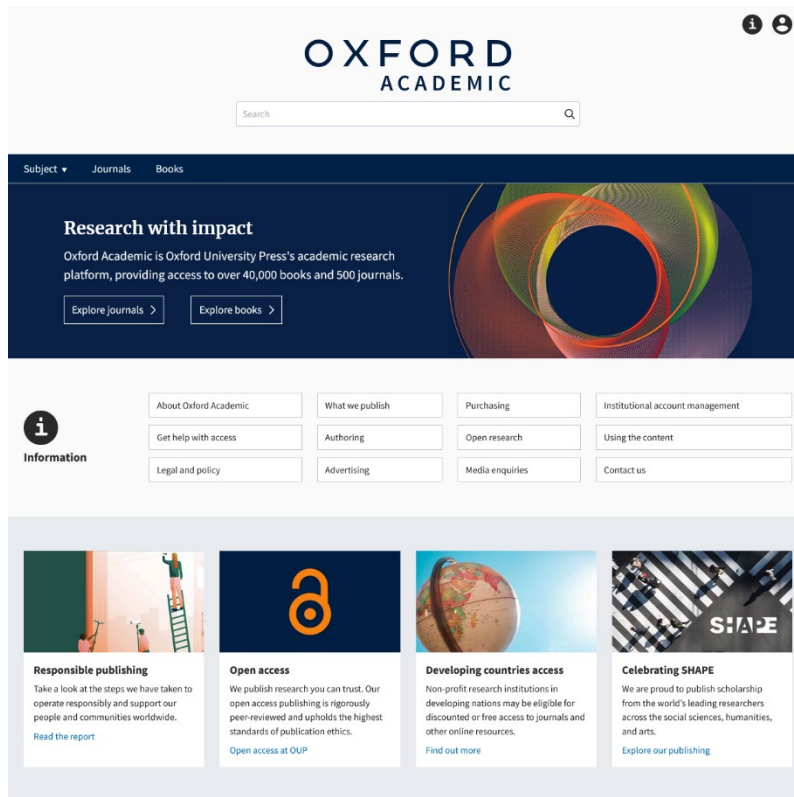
OXFORD
ACADEMIC

Search

Subject ▾ Journals Books

Research with impact

Oxford Academic is Oxford University Press's academic research platform, providing access to over 40,000 books and 500 journals.

Explore journals >

Explore books >

Information

| About Oxford Academic | What we publish | Purchasing | Institutional account management |
|---|---|---|---|
| Get help with access | Authoring | Open research | Using the content |
| Legal and policy | Advertising | Media enquiries | Contact us |

SHAPE

Responsible publishing

Take a look at the steps we have taken to operate responsibly and support our people and communities worldwide.

Read the report

Open access

We publish research you can trust. Our open access publishing is rigorously peer-reviewed and upholds the highest standards of publication ethics.

Open access at OUP

Developing countries access

Non-profit research institutions in developing nations may be eligible for discounted or free access to journals and other online resources.

Find out more

Celebrating SHAPE

We are proud to publish scholarship from the world's leading researchers across the social sciences, humanities, and arts.

Explore our publishing